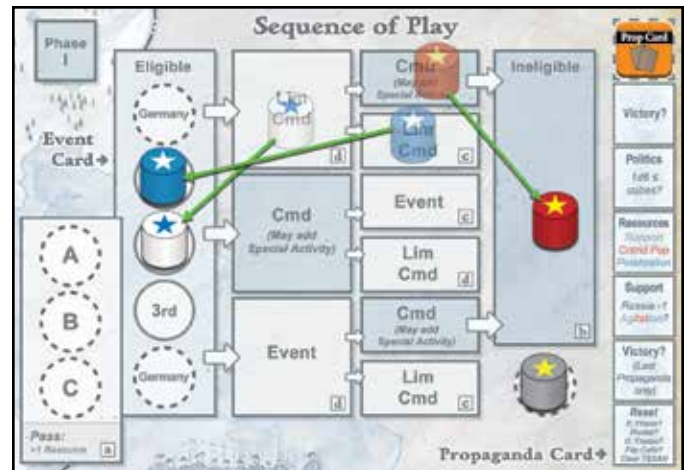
Sequence of Play

Phase I

Event Card ➔

Eligible

Germany

3rd

Germany

A

B

C

Pass: +1 Resource a

Lim Cmd d

Cmd (May add Special Activity)

Event d

Cmd (May add Special Activity) c

Lim Cmd c

Event c

Lim Cmd d

Cmd (May add Special Activity) c

Lim Cmd c

Ineligible

b

Prop Card

Victory?

Politics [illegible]

Resources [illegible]

Support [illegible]

Victory? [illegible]

Reset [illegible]

Propaganda Card ➔